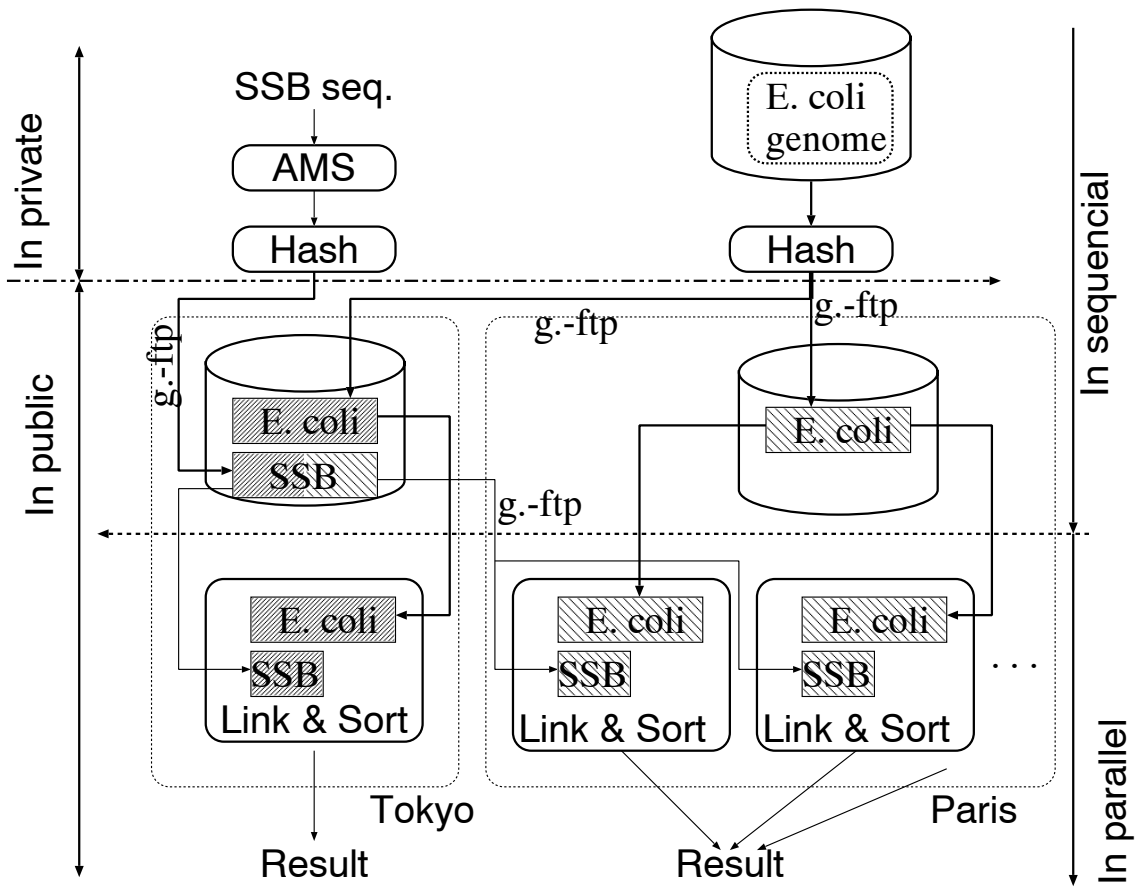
In private

In public

SSB seq.

AMS

Hash

E. coli genome

Hash

In sequencial

g.-ftp

g.-ftp

g.-ftp

E. coli

SSB

E. coli

g.-ftp

E. coli

SSB

Link & Sort

E. coli

SSB

Link & Sort

E. coli

SSB

Link & Sort

. . .

Tokyo

Paris

In parallel

Result

Result